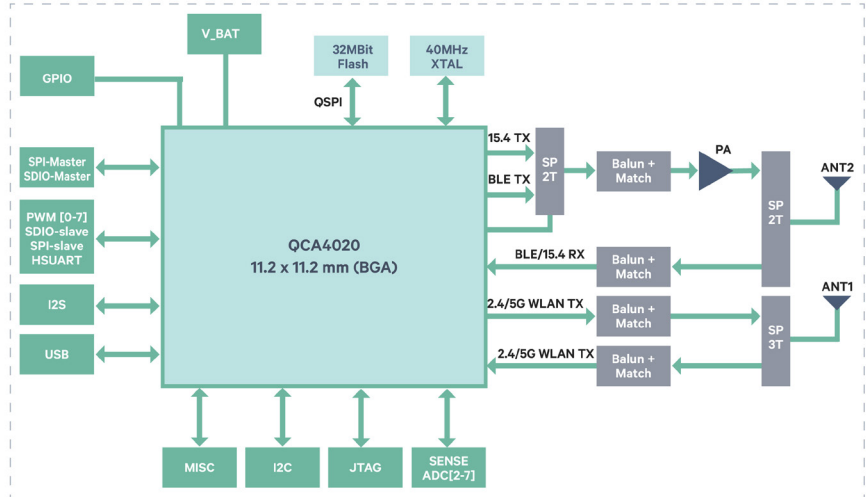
V_BAT

32MBit Flash

40MHz XTAL

GPIO

QSPI

15.4 TX

SP 2T

Balun + Match

PA

ANT2

BLE TX

SPI-Master SDIO-Master

SP 2T

PWM [0-7] SDIO-slave SPI-slave HSUART

QCA4020 11.2 x 11.2 mm (BGA)

BLE/15.4 RX

Balun + Match

ANT1

I2S

2.4/5G WLAN TX

Balun + Match

SP 3T

USB

2.4/5G WLAN TX

Balun + Match

MISC

I2C

JTAG

SENSE ADC[2-7]